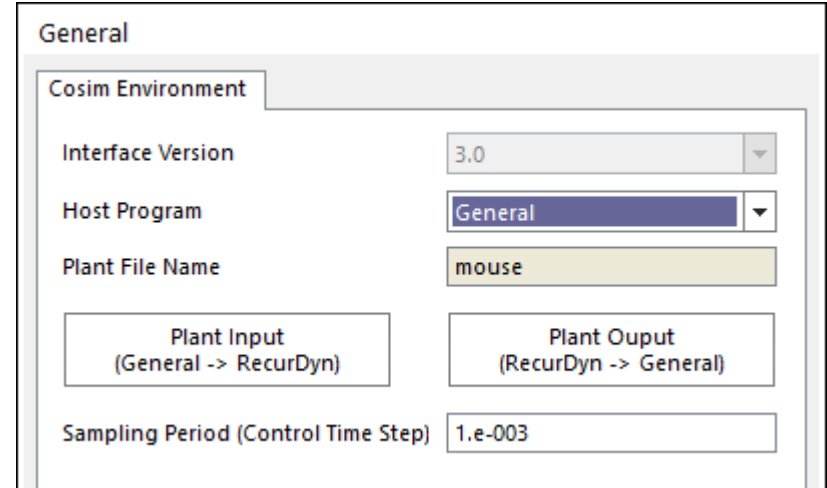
General

Cosim Environment

Interface Version
3.0

Host Program
General

Plant File Name
mouse

Plant Input
(General -> RecurDyn)

Plant Ouput
(RecurDyn -> General)

Sampling Period (Control Time Step)
1.e-003